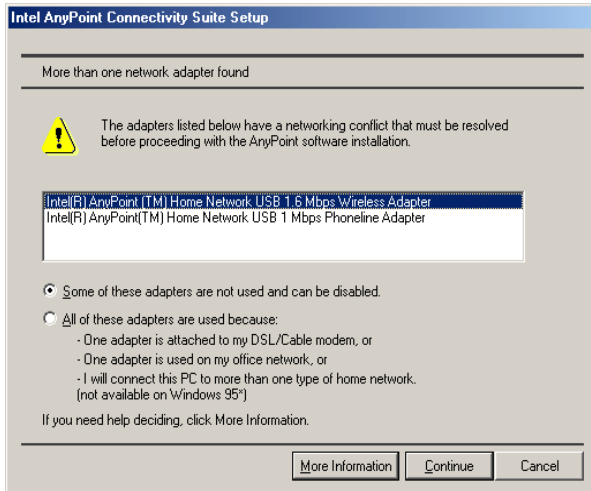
Intel AnyPoint Connectivity Suite Setup

More than one network adapter found

The adapters listed below have a networking conflict that must be resolved before proceeding with the AnyPoint software installation.

Intel(R) AnyPoint (TM) Home Network USB 1.6 Mbps Wireless Adapter
Intel(R) AnyPoint(TM) Home Network USB 1 Mbps Phoneline Adapter

Some of these adapters are not used and can be disabled.

All of these adapters are used because:
- One adapter is attached to my DSL/Cable modem, or
- One adapter is used on my office network, or
- I will connect this PC to more than one type of home network. (not available on Windows 95*)

If you need help deciding, click More Information.

More Information
Continue
Cancel